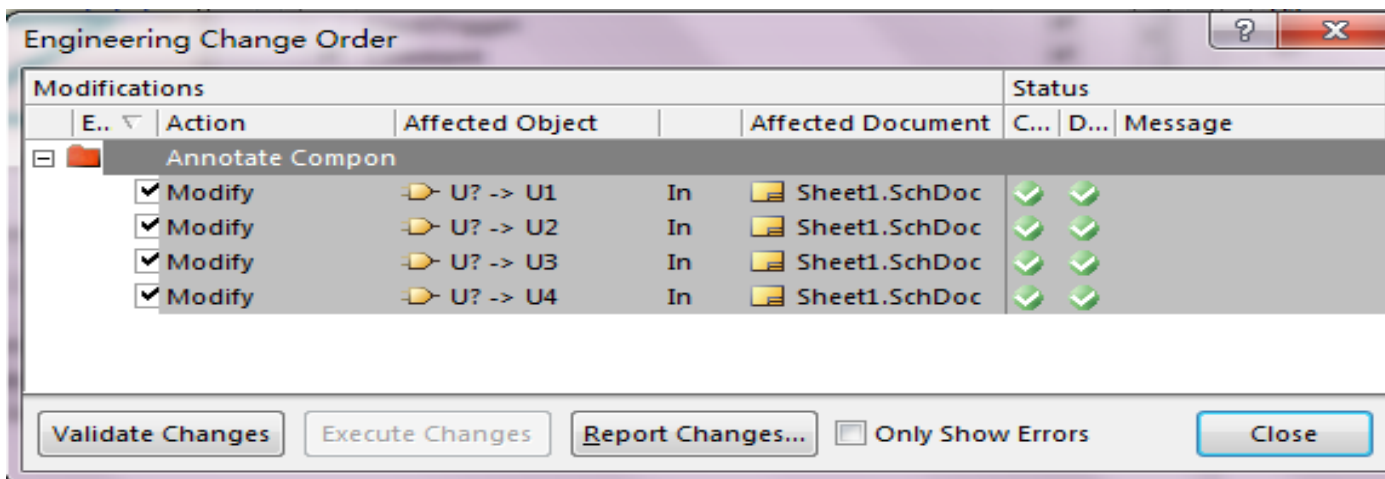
Engineering Change Order

| Modifications | | | | | Status | | |
|---|---|---|---|---|---|---|---|
| E.. | Action | Affected Object | | Affected Document | C... | D... | Message |
| | Annotate Compon | | | | | | |
| ✔ | Modify | U? -> U1 | In | Sheet1.SchDoc | | | |
| ✔ | Modify | U? -> U2 | In | Sheet1.SchDoc | | | |
| ✔ | Modify | U? -> U3 | In | Sheet1.SchDoc | | | |
| ✔ | Modify | U? -> U4 | In | Sheet1.SchDoc | | | |

Validate Changes | Execute Changes | Report Changes... | Only Show Errors | Close